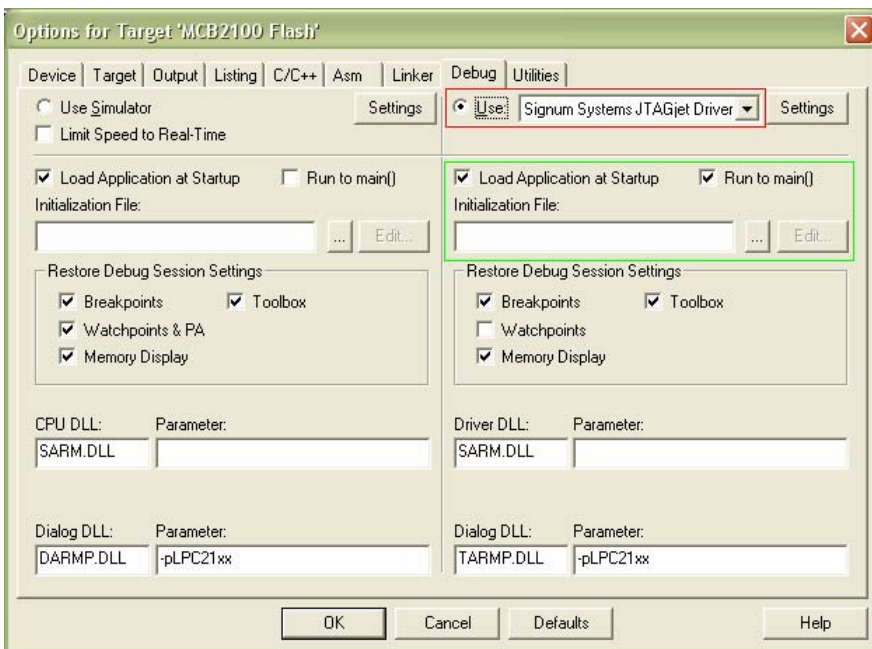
Options for Target 'MCB2100 Flash'

Device | Target | Output | Listing | C/C++ | Asm | Linker | Debug | Utilities

Use Simulator
Limit Speed to Real-Time
Settings

Use: Signum Systems JTAGjet Driver
Settings

Load Application at Startup
Run to main()
Initialization File:
...
Edit...

Load Application at Startup
Run to main()
Initialization File:
...
Edit...

Restore Debug Session Settings
Breakpoints
Toolbox
Watchpoints & PA
Memory Display

Restore Debug Session Settings
Breakpoints
Toolbox
Watchpoints
Memory Display

CPU DLL:
Parameter:
SARM.DLL

Driver DLL:
Parameter:
SARM.DLL

Dialog DLL:
Parameter:
DARMP.DLL
-pLPC21xx

Dialog DLL:
Parameter:
TARMP.DLL
-pLPC21xx

OK
Cancel
Defaults
Help